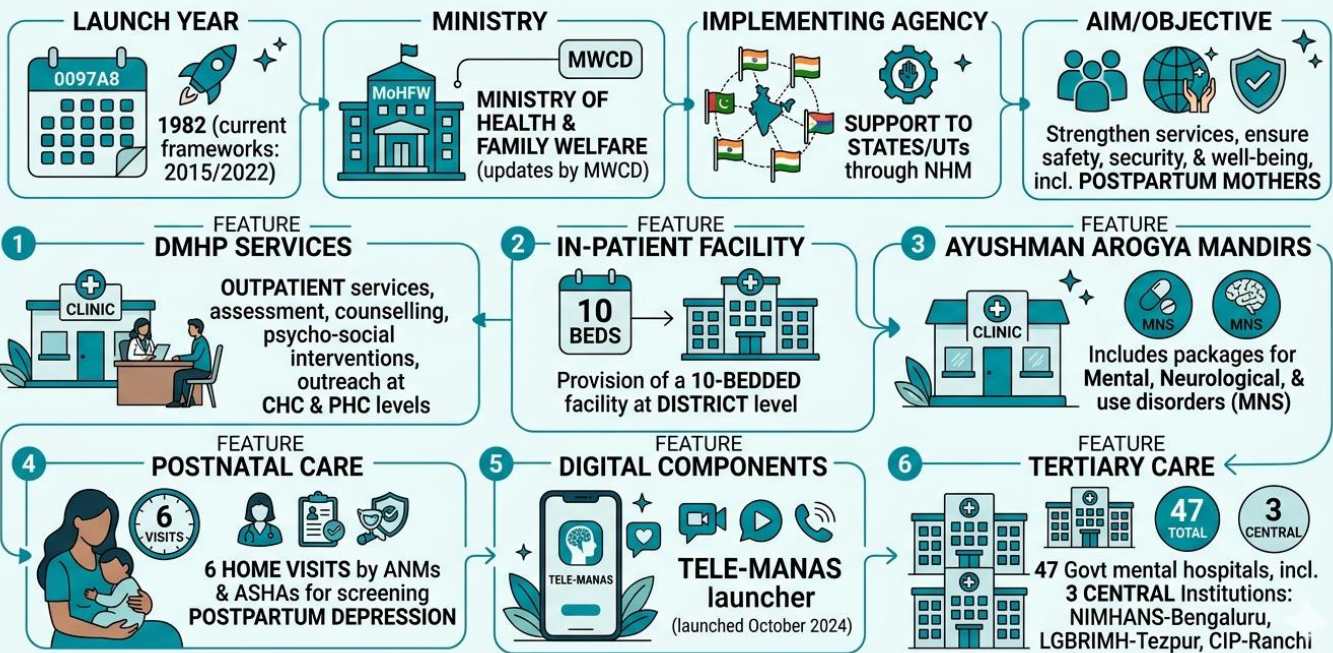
LAUNCH YEAR

0097A8

1982 (current frameworks: 2015/2022)

MINISTRY

MWCD

MoHFW

MINISTRY OF HEALTH & FAMILY WELFARE (updates by MWCD)

IMPLEMENTING AGENCY

SUPPORT TO STATES/UTs through NHM

AIM/OBJECTIVE

Strengthen services, ensure safety, security, & well-being, incl. POSTPARTUM MOTHERS

1 FEATURE
DMHP SERVICES

CLINIC

OUTPATIENT services, assessment, counselling, psycho-social interventions, outreach at CHC & PHC levels

2 FEATURE
IN-PATIENT FACILITY

10 BEDS

Provision of a 10-BEDDED facility at DISTRICT level

3 FEATURE
AYUSHMAN AROGYA MANDIRS

CLINIC

MNS

MNS

Includes packages for Mental, Neurological, & use disorders (MNS)

4 FEATURE
POSTNATAL CARE

6 VISITS

6 HOME VISITS by ANMs & ASHAs for screening POSTPARTUM DEPRESSION

5 FEATURE
DIGITAL COMPONENTS

TELE-MANAS

TELE-MANAS launcher (launched October 2024)

6 FEATURE
TERTIARY CARE

47 TOTAL

3 CENTRAL

47 Govt mental hospitals, incl. 3 CENTRAL Institutions: NIMHANS-Bengaluru, LGBRIMH-Tezpur, CIP-Ranchi